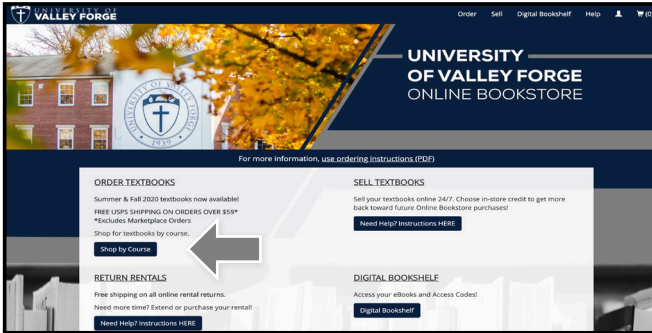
UNIVERSITY OF VALLEY FORGE

Order Sell Digital Bookshelf Help (0

UNIVERSITY OF VALLEY FORGE ONLINE BOOKSTORE

UNIVERSITY OF VALLEY FORGE 1939

For more information, use ordering instructions (PDF)

ORDER TEXTBOOKS

Summer & Fall 2020 textbooks now available!

FREE USPS SHIPPING ON ORDERS OVER $59* *Excludes Marketplace Orders

Shop for textbooks by course.

Shop by Course

SELL TEXTBOOKS

Sell your textbooks online 24/7. Choose in-store credit to get more back toward future Online Bookstore purchases!

Need Help? Instructions HERE

RETURN RENTALS

Free shipping on all online rental returns.

Need more time? Extend or purchase your rental!

Need Help? Instructions HERE

DIGITAL BOOKSHELF

Access your eBooks and Access Codes!

Digital Bookshelf